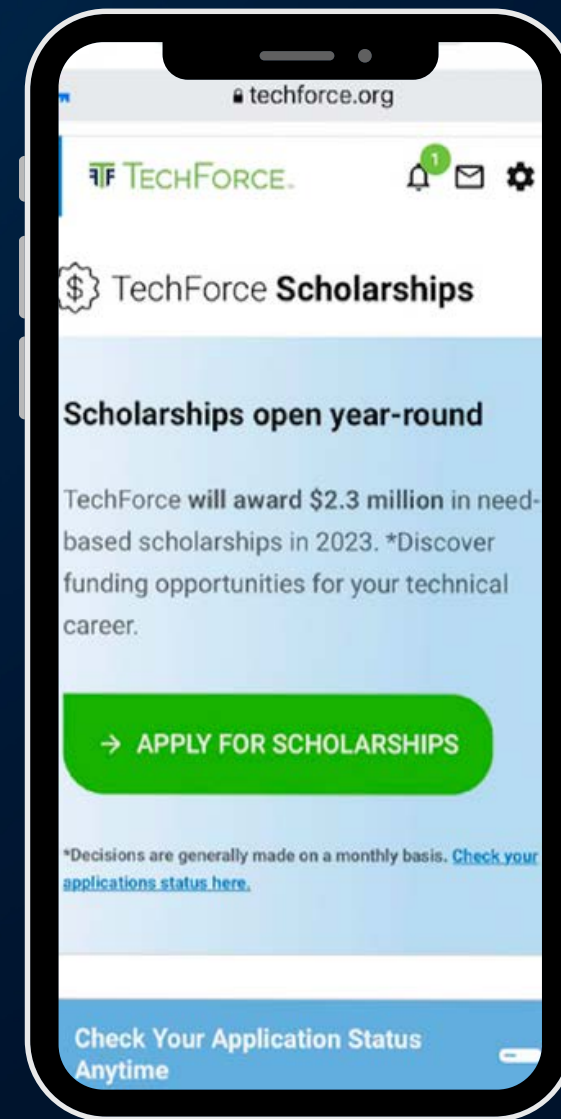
techforce.org

TECHFORCE.

1

TechForce Scholarships

Scholarships open year-round

TechForce will award $2.3 million in need-based scholarships in 2023. *Discover funding opportunities for your technical career.

→ APPLY FOR SCHOLARSHIPS

*Decisions are generally made on a monthly basis. Check your applications status here.

Check Your Application Status Anytime